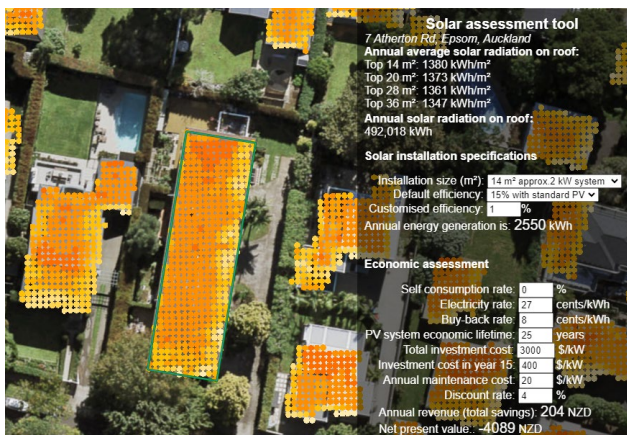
Solar assessment tool
7 Atherton Rd, Epsom, Auckland
Annual average solar radiation on roof:
Top 14 m²: 1380 kWh/m²
Top 20 m²: 1373 kWh/m²
Top 28 m²: 1361 kWh/m²
Top 36 m²: 1347 kWh/m²
Annual solar radiation on roof:
492,018 kWh

Solar installation specifications

Installation size (m²): 14 m² approx.2 kW system
Default efficiency: 15% with standard PV
Customised efficiency: 1 %
Annual energy generation is: 2550 kWh

Economic assessment

Self consumption rate: 0 %
Electricity rate: 27 cents/kWh
Buy-back rate: 8 cents/kWh
PV system economic lifetime: 25 years
Total investment cost: 3000 $/kW
Investment cost in year 15: 400 $/kW
Annual maintenance cost: 20 $/kW
Discount rate: 4 %
Annual revenue (total savings): 204 NZD
Net present value: -4089 NZD